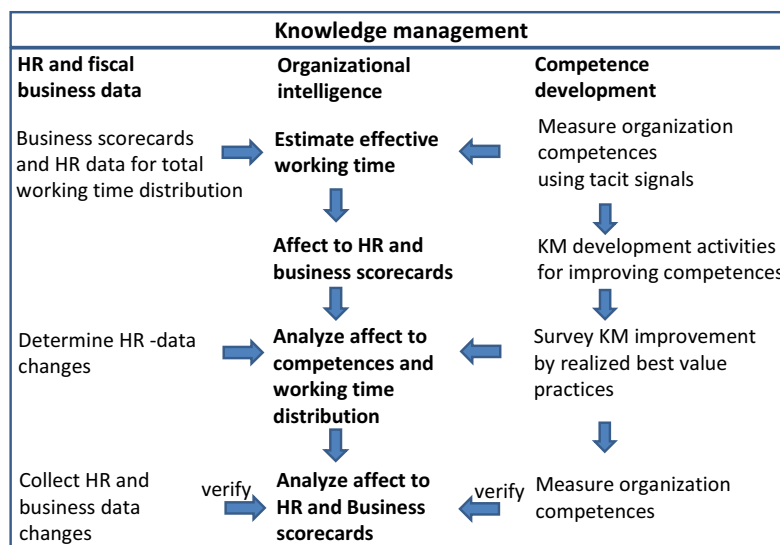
Knowledge management

HR and fiscal business data

Organizational intelligence

Competence development

Business scorecards and HR data for total working time distribution

Estimate effective working time

Measure organization competences using tacit signals

Affect to HR and business scorecards

KM development activities for improving competences

Determine HR -data changes

Analyze affect to competences and working time distribution

Survey KM improvement by realized best value practices

Collect HR and business data changes

verify

Analyze affect to HR and Business scorecards

verify

Measure organization competences